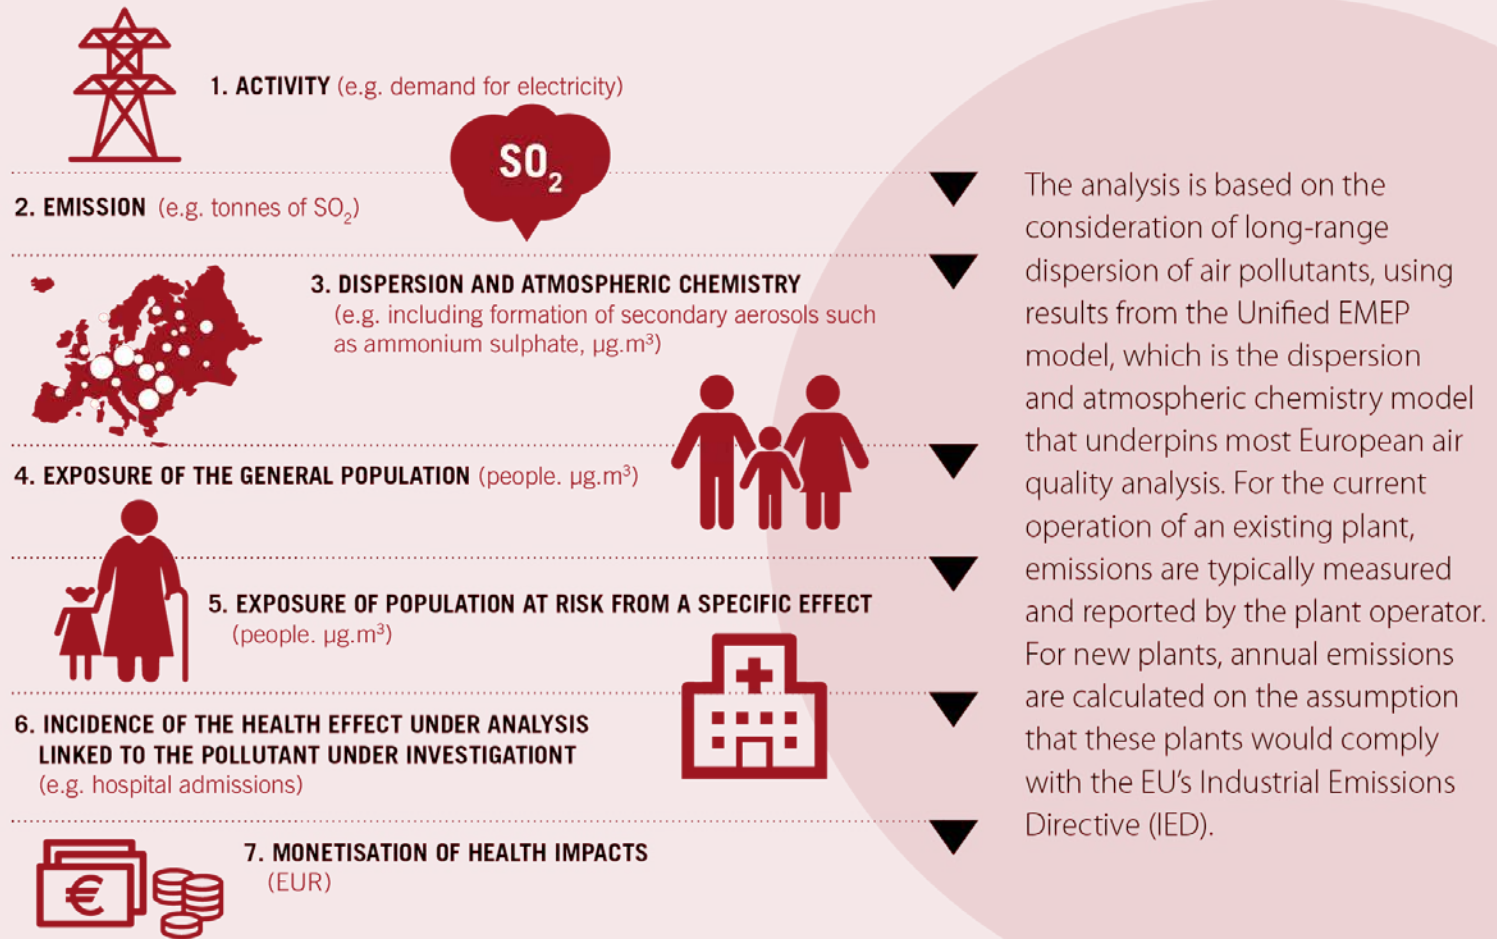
1. ACTIVITY (e.g. demand for electricity)

$SO_2$

2. EMISSION (e.g. tonnes of $SO_2$)

3. DISPERSION AND ATMOSPHERIC CHEMISTRY (e.g. including formation of secondary aerosols such as ammonium sulphate, μg.m³)

4. EXPOSURE OF THE GENERAL POPULATION (people. μg.m³)

5. EXPOSURE OF POPULATION AT RISK FROM A SPECIFIC EFFECT (people. μg.m³)

6. INCIDENCE OF THE HEALTH EFFECT UNDER ANALYSIS LINKED TO THE POLLUTANT UNDER INVESTIGATIONT (e.g. hospital admissions)

7. MONETISATION OF HEALTH IMPACTS (EUR)

€

The analysis is based on the consideration of long-range dispersion of air pollutants, using results from the Unified EMEP model, which is the dispersion and atmospheric chemistry model that underpins most European air quality analysis. For the current operation of an existing plant, emissions are typically measured and reported by the plant operator. For new plants, annual emissions are calculated on the assumption that these plants would comply with the EU's Industrial Emissions Directive (IED).